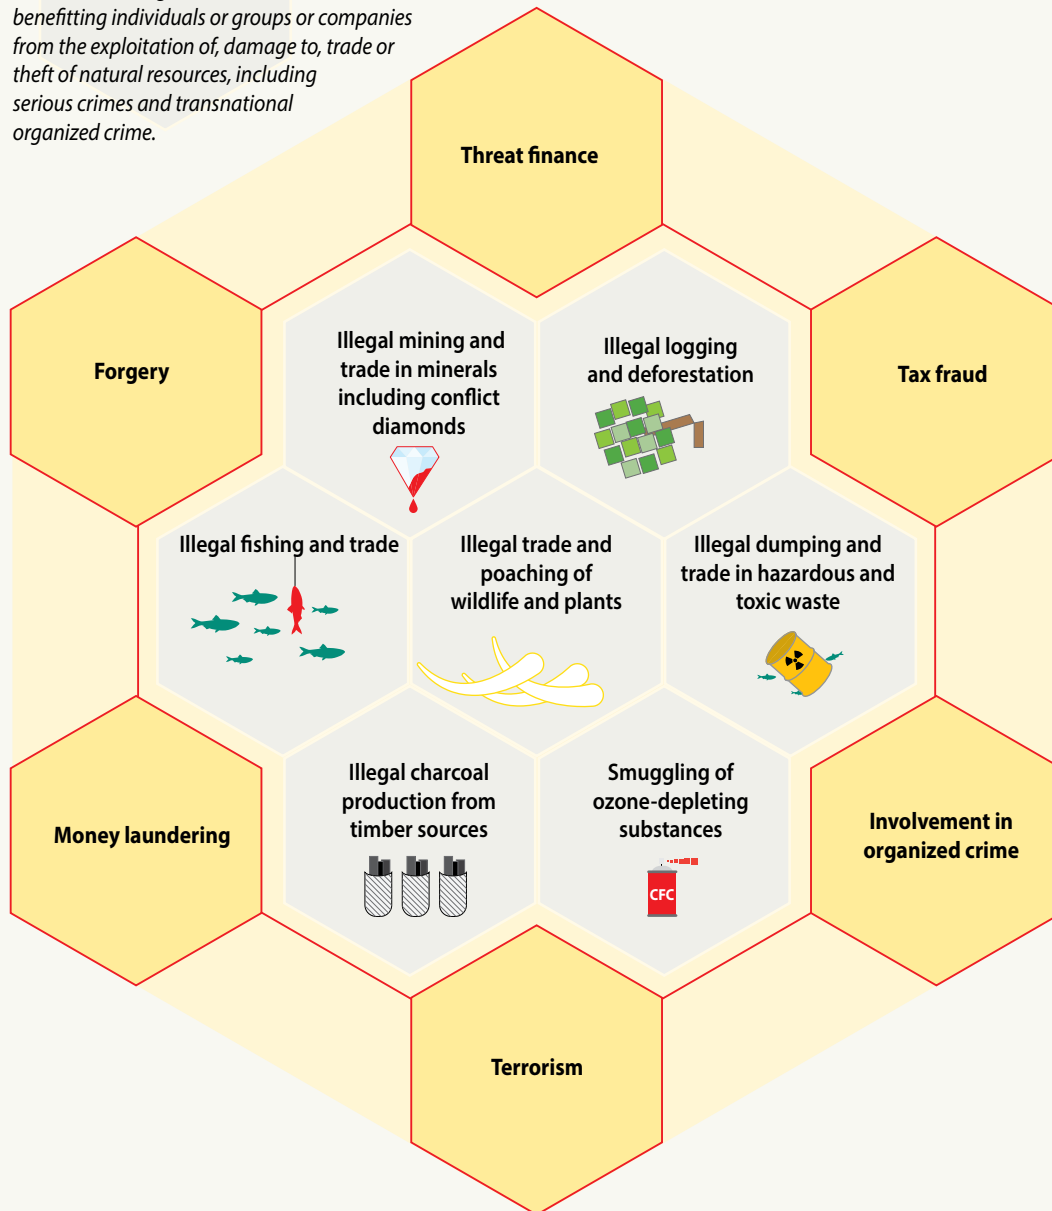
benefitting individuals or groups or companies from the exploitation of, damage to, trade or theft of natural resources, including serious crimes and transnational organized crime.

Threat finance

Forgery

Tax fraud

Illegal mining and trade in minerals including conflict diamonds

Illegal logging and deforestation

Illegal fishing and trade

Illegal trade and poaching of wildlife and plants

Illegal dumping and trade in hazardous and toxic waste

Illegal charcoal production from timber sources

Smuggling of ozone-depleting substances

CFC

Money laundering

Involvement in organized crime

Terrorism